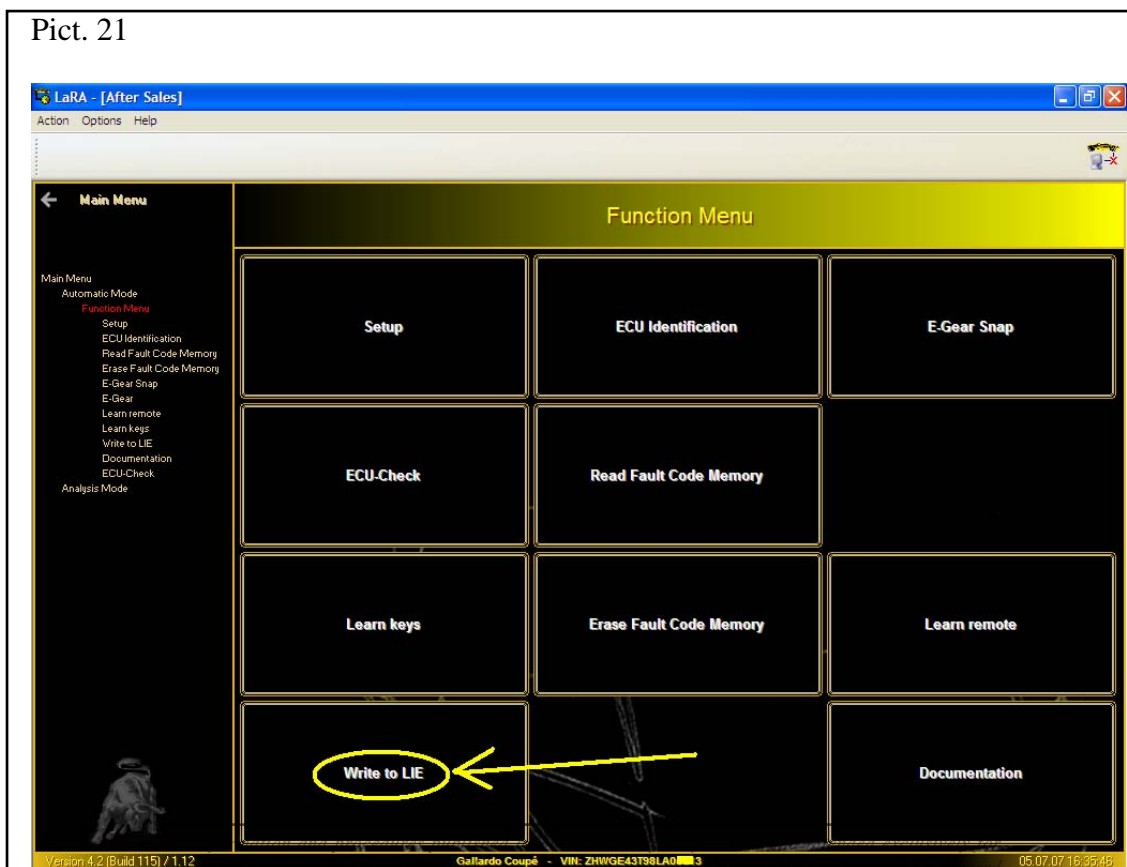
Pict. 21

LaRA - [After Sales]

Action Options Help

Main Menu

Function Menu

Main Menu
Automatic Mode
Function Menu
Setup
ECU Identification
Read Fault Code Memory
Erase Fault Code Memory
E-Gear Snap
E-Gear
Learn remote
Learn keys
Write to LIE
Documentation
ECU-Check
Analysis Mode

Setup

ECU Identification

E-Gear Snap

ECU-Check

Read Fault Code Memory

Learn keys

Erase Fault Code Memory

Learn remote

Write to LIE

Documentation

Version 4.2 (Build 115) / 1.12

Gallardo Coupé - VIN: ZHWGE43T98LA0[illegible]3

05.07.07 16:35:46